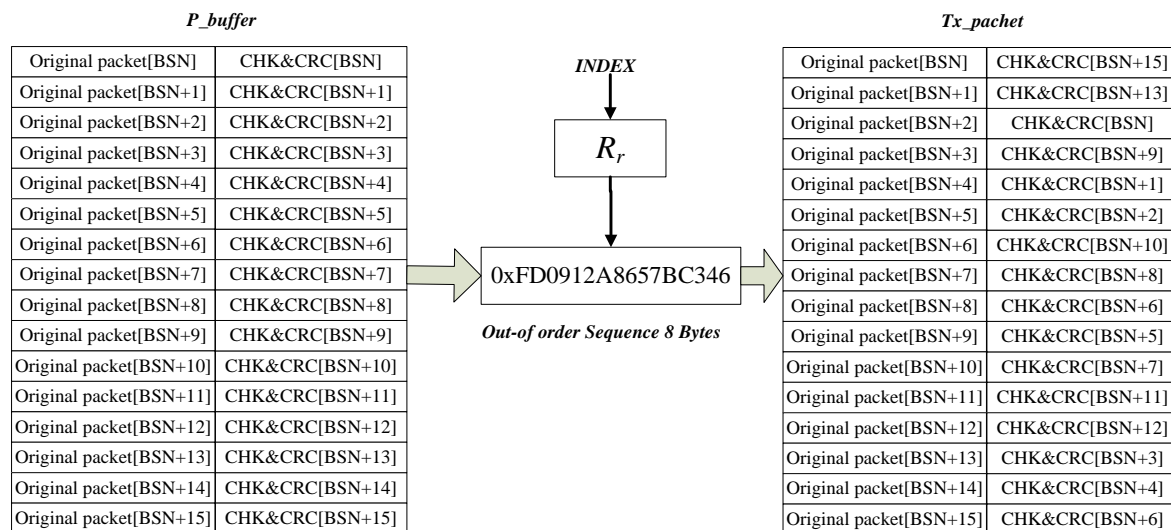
P_buffer

| Original packet[BSN] | CHK&CRC[BSN] |
|---|---|
| Original packet[BSN+1] | CHK&CRC[BSN+1] |
| Original packet[BSN+2] | CHK&CRC[BSN+2] |
| Original packet[BSN+3] | CHK&CRC[BSN+3] |
| Original packet[BSN+4] | CHK&CRC[BSN+4] |
| Original packet[BSN+5] | CHK&CRC[BSN+5] |
| Original packet[BSN+6] | CHK&CRC[BSN+6] |
| Original packet[BSN+7] | CHK&CRC[BSN+7] |
| Original packet[BSN+8] | CHK&CRC[BSN+8] |
| Original packet[BSN+9] | CHK&CRC[BSN+9] |
| Original packet[BSN+10] | CHK&CRC[BSN+10] |
| Original packet[BSN+11] | CHK&CRC[BSN+11] |
| Original packet[BSN+12] | CHK&CRC[BSN+12] |
| Original packet[BSN+13] | CHK&CRC[BSN+13] |
| Original packet[BSN+14] | CHK&CRC[BSN+14] |
| Original packet[BSN+15] | CHK&CRC[BSN+15] |

INDEX

$R_r$

0xFD0912A8657BC346

Out-of order Sequence 8 Bytes

Tx_pachet

| Original packet[BSN] | CHK&CRC[BSN+15] |
|---|---|
| Original packet[BSN+1] | CHK&CRC[BSN+13] |
| Original packet[BSN+2] | CHK&CRC[BSN] |
| Original packet[BSN+3] | CHK&CRC[BSN+9] |
| Original packet[BSN+4] | CHK&CRC[BSN+1] |
| Original packet[BSN+5] | CHK&CRC[BSN+2] |
| Original packet[BSN+6] | CHK&CRC[BSN+10] |
| Original packet[BSN+7] | CHK&CRC[BSN+8] |
| Original packet[BSN+8] | CHK&CRC[BSN+6] |
| Original packet[BSN+9] | CHK&CRC[BSN+5] |
| Original packet[BSN+10] | CHK&CRC[BSN+7] |
| Original packet[BSN+11] | CHK&CRC[BSN+11] |
| Original packet[BSN+12] | CHK&CRC[BSN+12] |
| Original packet[BSN+13] | CHK&CRC[BSN+3] |
| Original packet[BSN+14] | CHK&CRC[BSN+4] |
| Original packet[BSN+15] | CHK&CRC[BSN+6] |